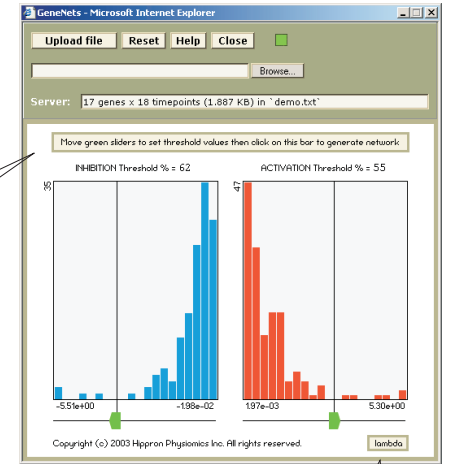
GeneNets - Microsoft Internet Explorer

Upload file Reset Help Close

Browse...

Server: 17 genes x 18 timepoints (1.887 KB) in `demo.txt`

Move green sliders to set threshold values then click on this bar to generate network

INHIBITION Threshold % = 62

ACTIVATION Threshold % = 55

35

47

-5.51e+00

-1.98e-02

1.97e-03

5.30e+00

Copyright (c) 2003 Hippron Physiomics Inc. All rights reserved.

lambda